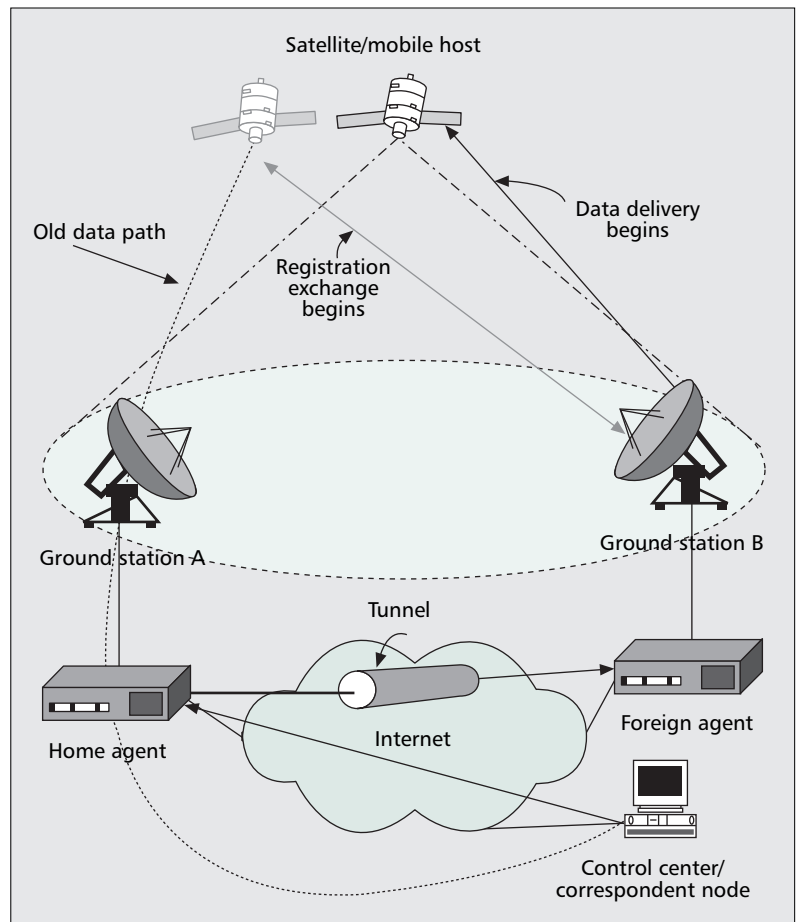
Satellite/mobile host

Old data path

Data delivery begins

Registration exchange begins

Ground station A

Ground station B

Tunnel

Home agent

Internet

Foreign agent

Control center/ correspondent node